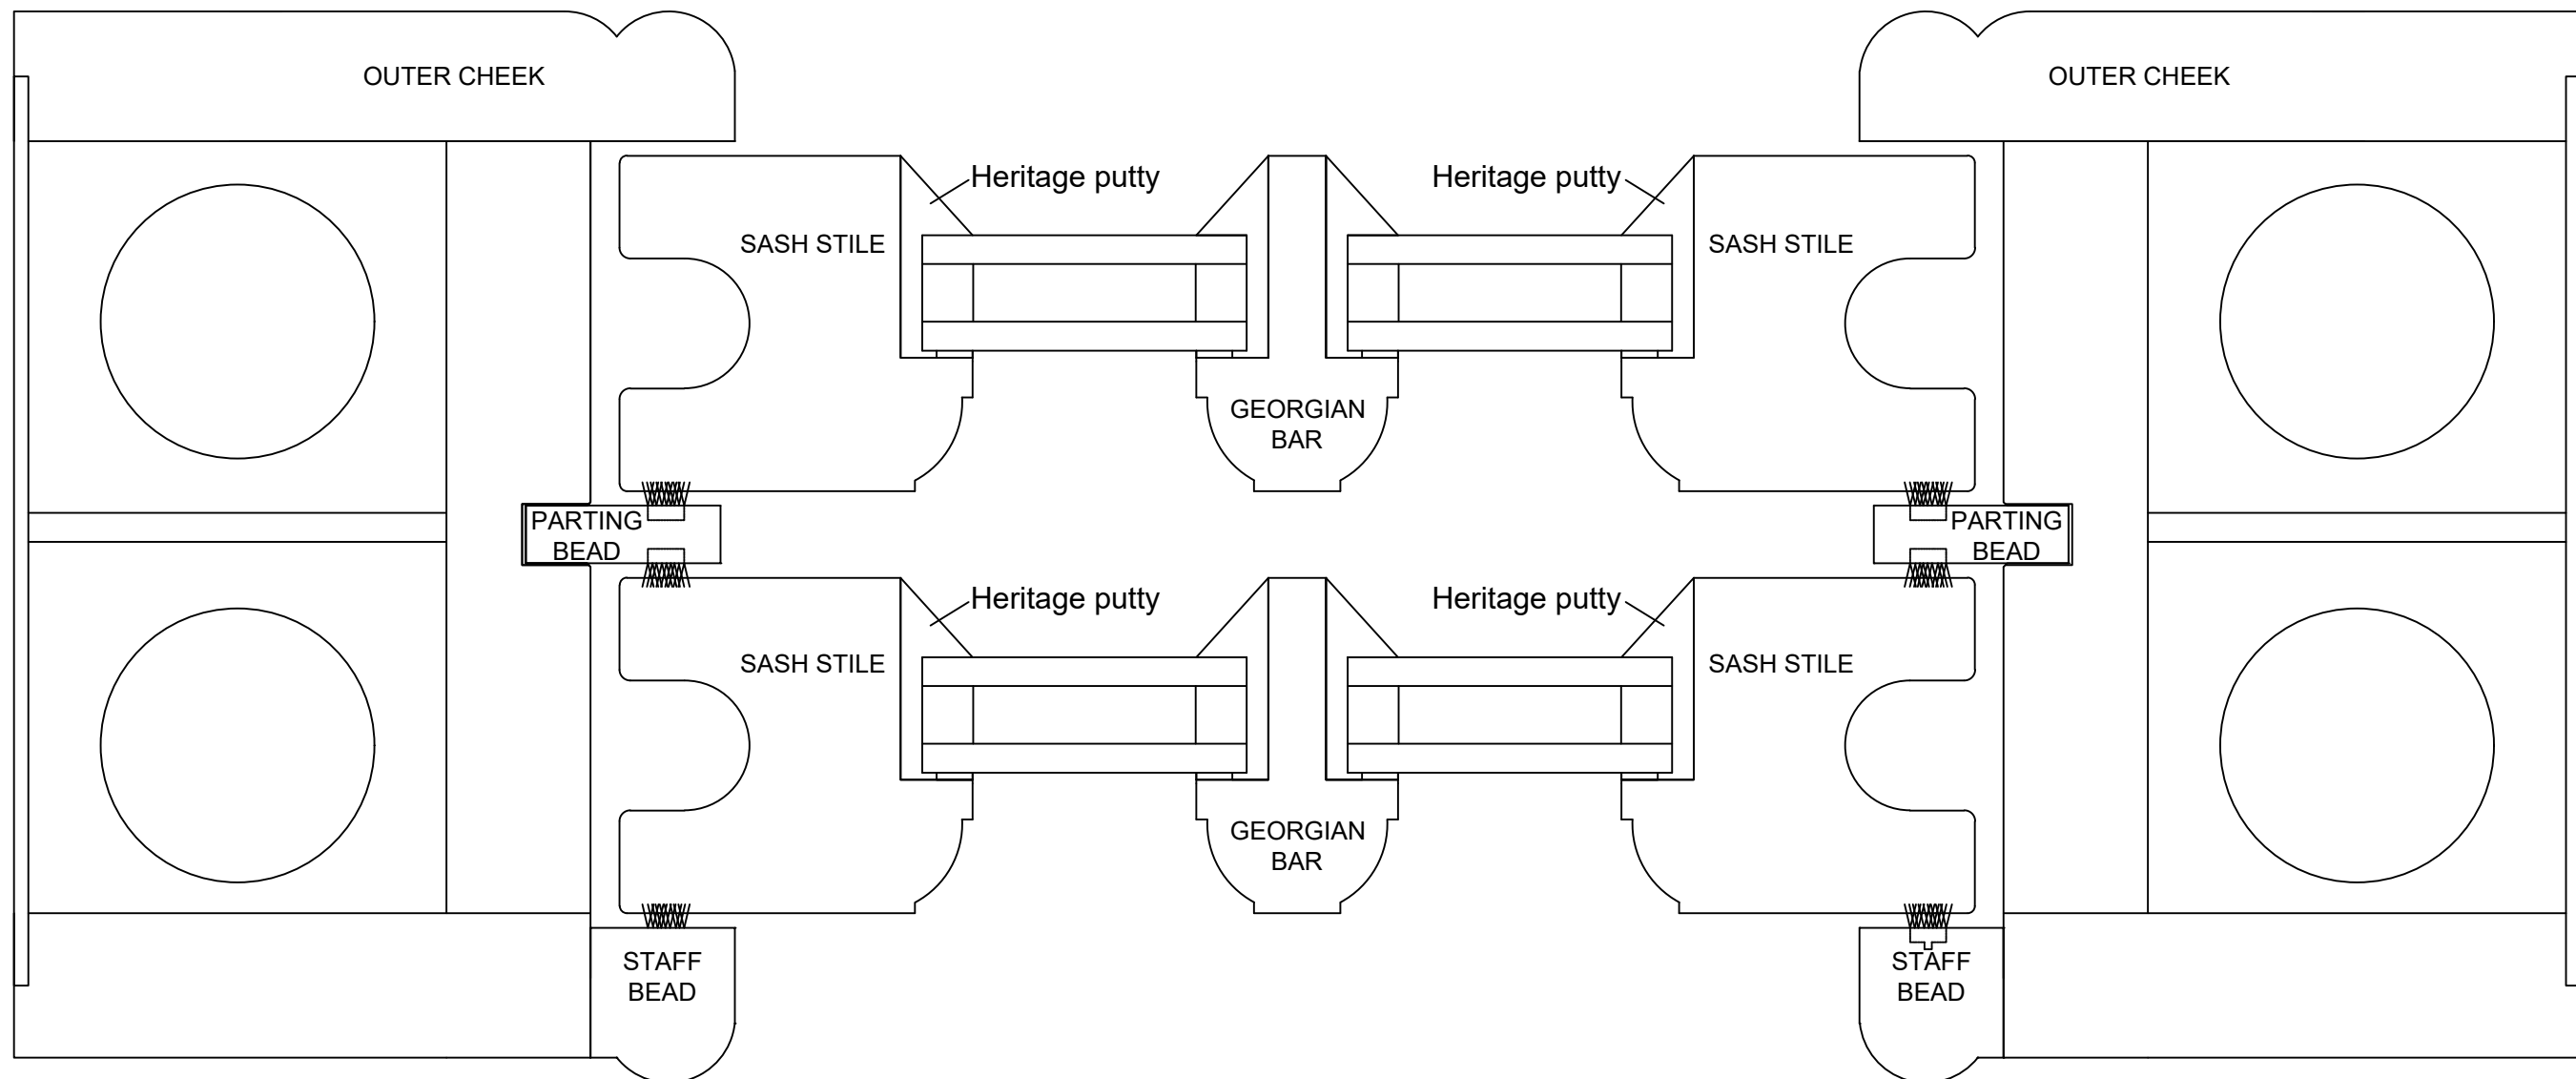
OUTER CHEEK

OUTER CHEEK

Heritage putty

SASH STILE

Heritage putty

SASH STILE

GEORGIAN BAR

PARTING BEAD

PARTING BEAD

Heritage putty

SASH STILE

Heritage putty

SASH STILE

GEORGIAN BAR

STAFF BEAD

STAFF BEAD